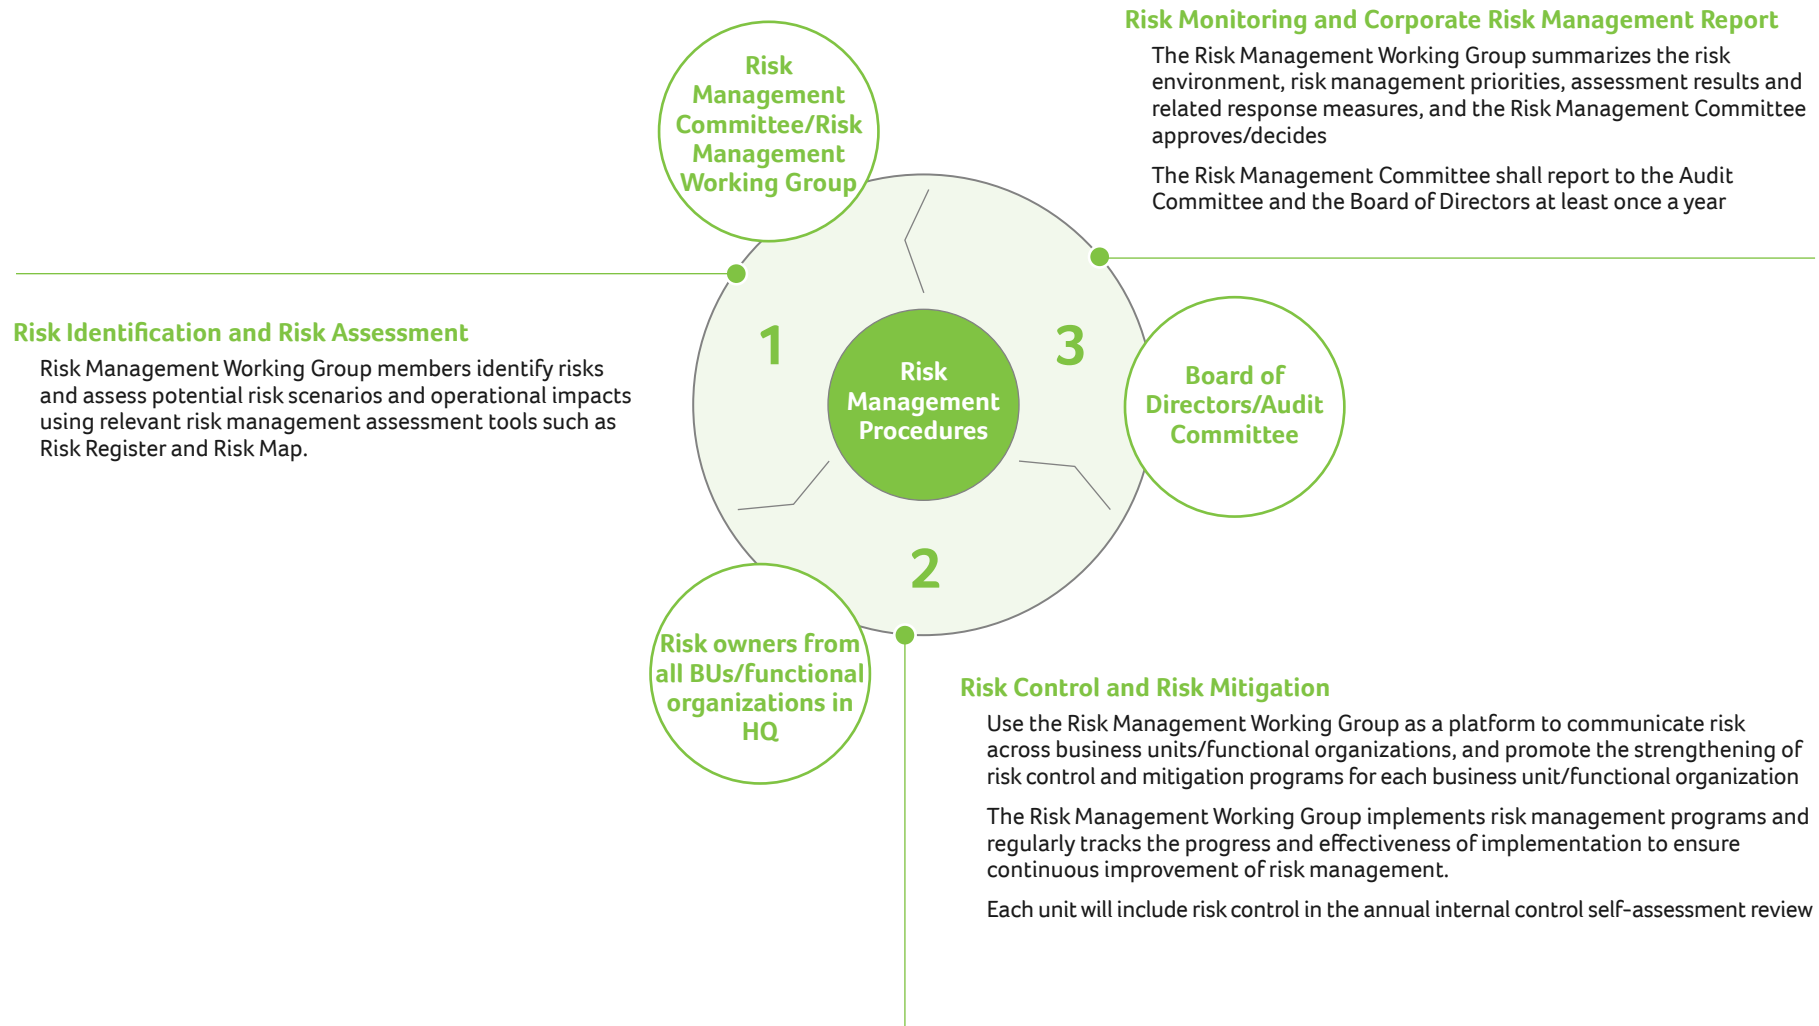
Risk Management Committee/Risk Management Working Group

Risk Monitoring and Corporate Risk Management Report

The Risk Management Working Group summarizes the risk environment, risk management priorities, assessment results and related response measures, and the Risk Management Committee approves/decides

The Risk Management Committee shall report to the Audit Committee and the Board of Directors at least once a year

Risk Identification and Risk Assessment

Risk Management Working Group members identify risks and assess potential risk scenarios and operational impacts using relevant risk management assessment tools such as Risk Register and Risk Map.

1

Risk Management Procedures

3

Board of Directors/Audit Committee

2

Risk owners from all BUs/functional organizations in HQ

Risk Control and Risk Mitigation

Use the Risk Management Working Group as a platform to communicate risk across business units/functional organizations, and promote the strengthening of risk control and mitigation programs for each business unit/functional organization

The Risk Management Working Group implements risk management programs and regularly tracks the progress and effectiveness of implementation to ensure continuous improvement of risk management.

Each unit will include risk control in the annual internal control self-assessment review